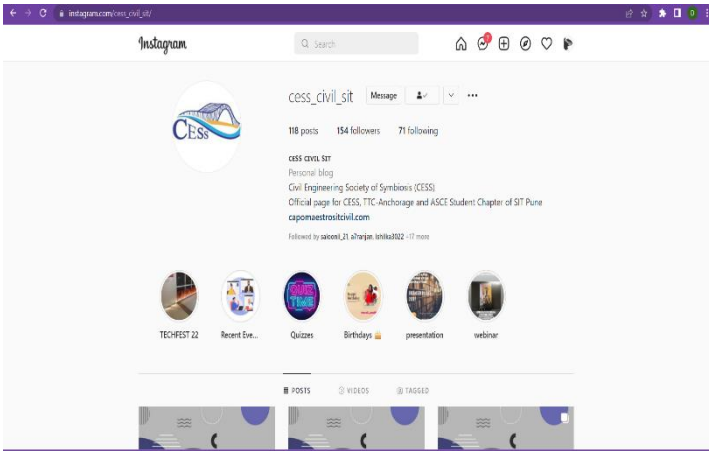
instagram.com/cess_civil_sit/

Instagram

Search

CESs

cess_civil_sit Message

118 posts 154 followers 71 following

CESS CIVIL SIT
Personal blog
Civil Engineering Society of Symbiosis (CESS)
Official page for CESS, TTC-Anchorage and ASCE Student Chapter of SIT Pune
capomaestrositcivil.com

Followed by saiconil_21, a7ranjan, ishika2022 +17 more

TECHFEST 22

Recent Eve...

Quizzes

Birthdays

presentation

webinar

POSTS VIDEOS TAGGED